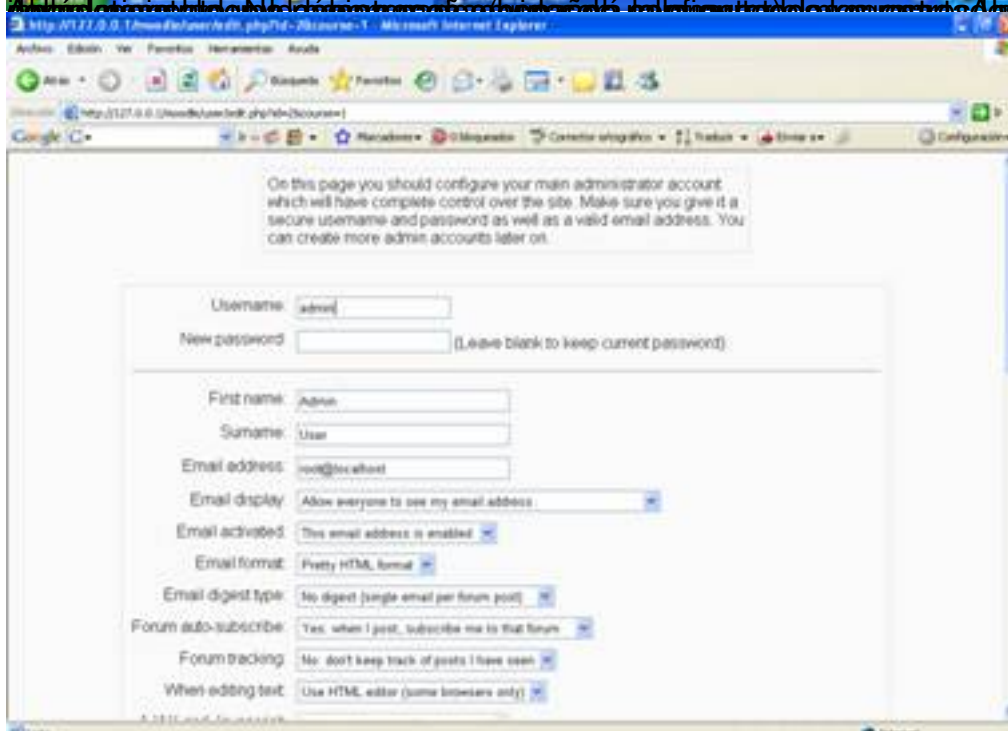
http://127.0.0.1/moodle/user/edit.php?id=2&course=1 - Microsoft Internet Explorer

Archivo Edición Ver Favoritos Herramientas Ayuda

Atrás Búsqueda Favoritos

http://127.0.0.1/moodle/user/edit.php?id=2&course=1

Google Marcadores Bloqueados Corrector ortográfico Traducir Enviar a Configuración

On this page you should configure your main administrator account which will have complete control over the site. Make sure you give it a secure username and password as well as a valid email address. You can create more admin accounts later on.

Username: admin

New password (Leave blank to keep current password)

First name: Admin

Surname: User

Email address: root@localhost

Email display: Allow everyone to see my email address

Email activated: This email address is enabled

Email format: Pretty HTML format

Email digest type: No digest (single email per forum post)

Forum auto-subscribe: Yes: when I post, subscribe me to that forum

Forum tracking: No: don't keep track of posts I have seen

When editing text: Use HTML editor (some browsers only)

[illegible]